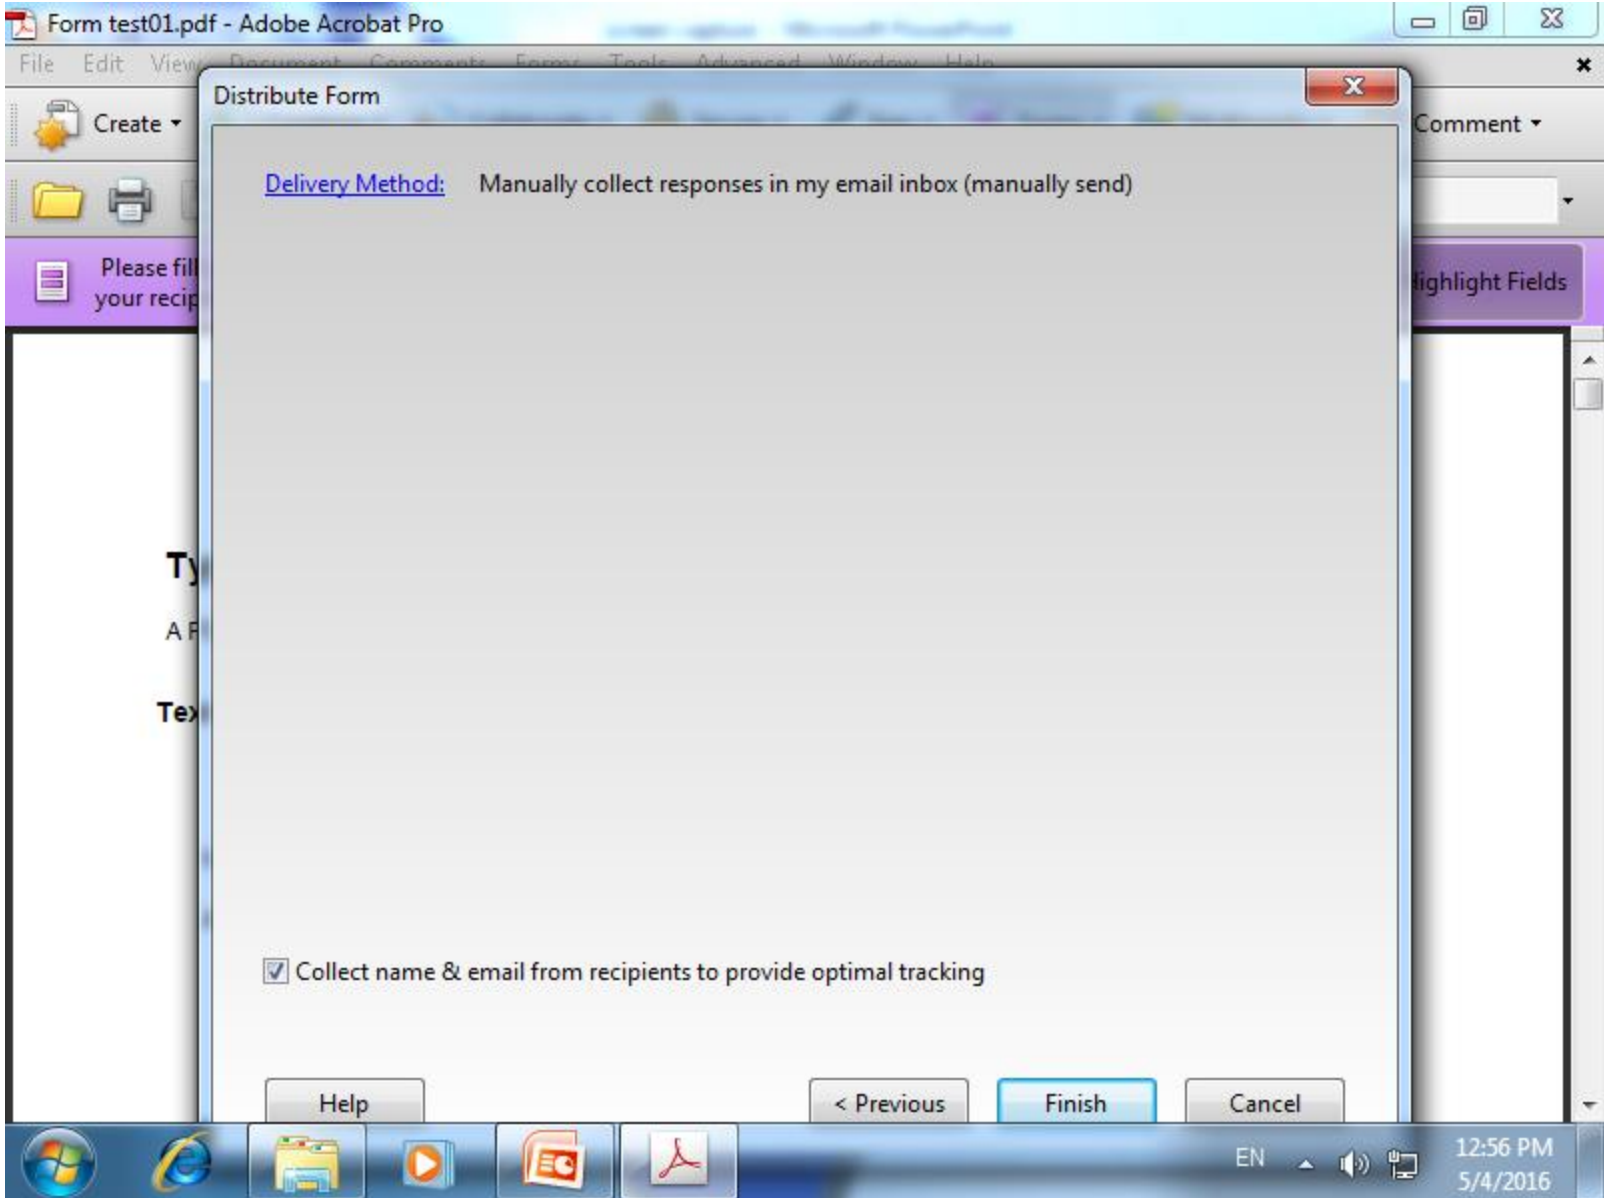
Form test01.pdf - Adobe Acrobat Pro

File Edit View Document Comments Forms Tools Advanced Window Help

Create

Comment

Please fill
your recip

Highlight Fields

Ty

A F

Tex

Distribute Form

Delivery Method: Manually collect responses in my email inbox (manually send)

Collect name & email from recipients to provide optimal tracking

Help

< Previous

Finish

Cancel

EN

12:56 PM
5/4/2016